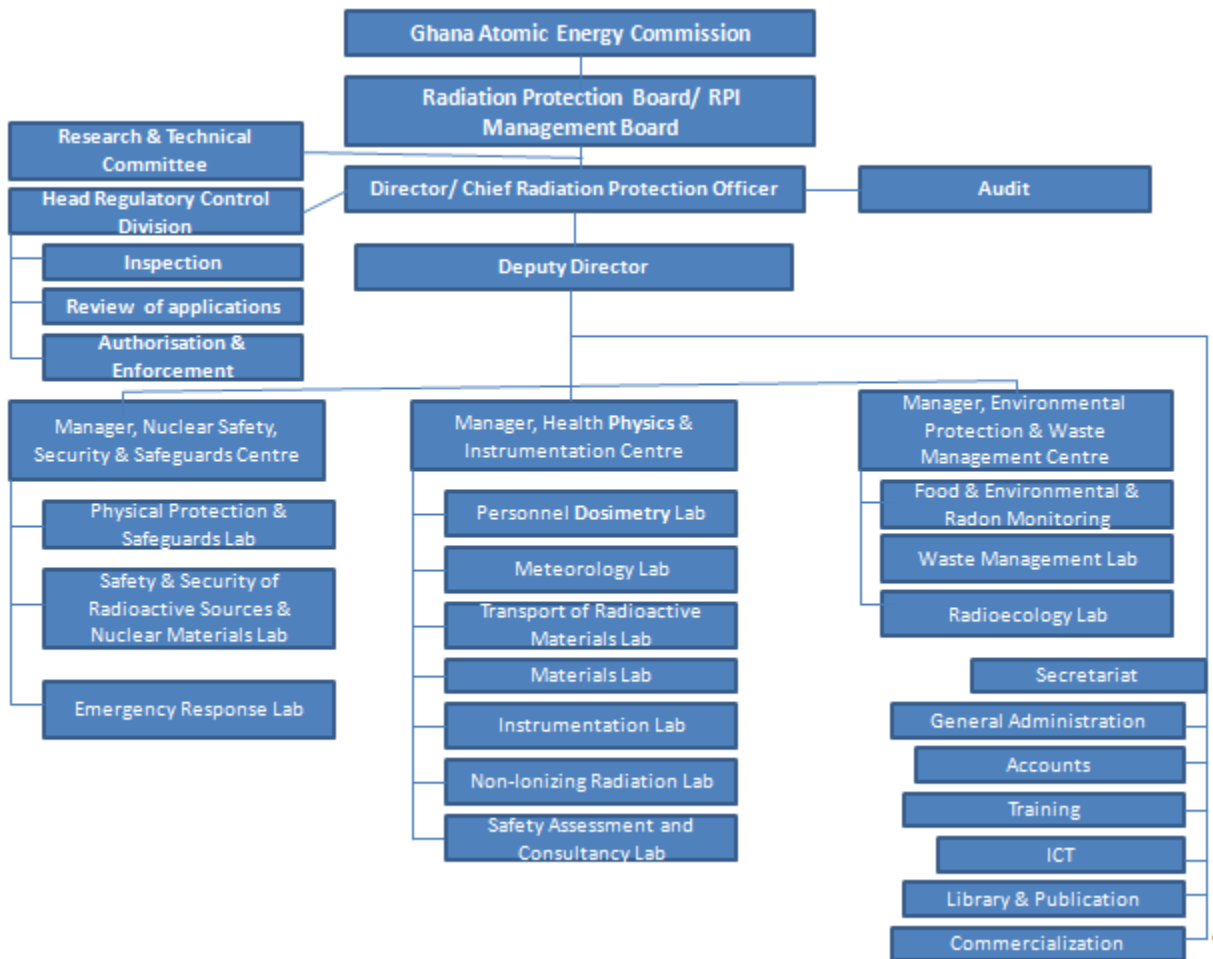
Ghana Atomic Energy Commission

Radiation Protection Board/ RPI Management Board

Research & Technical Committee

Head Regulatory Control Division

Director/ Chief Radiation Protection Officer

Audit

Inspection

Deputy Director

Review of applications

Authorisation & Enforcement

Manager, Nuclear Safety, Security & Safeguards Centre

Physical Protection & Safeguards Lab

Safety & Security of Radioactive Sources & Nuclear Materials Lab

Emergency Response Lab

Manager, Health Physics & Instrumentation Centre

Personnel Dosimetry Lab

Meteorology Lab

Transport of Radioactive Materials Lab

Materials Lab

Instrumentation Lab

Non-Ionizing Radiation Lab

Safety Assessment and Consultancy Lab

Manager, Environmental Protection & Waste Management Centre

Food & Environmental & Radon Monitoring

Waste Management Lab

Radioecology Lab

Secretariat

General Administration

Accounts

Training

ICT

Library & Publication

Commercialization